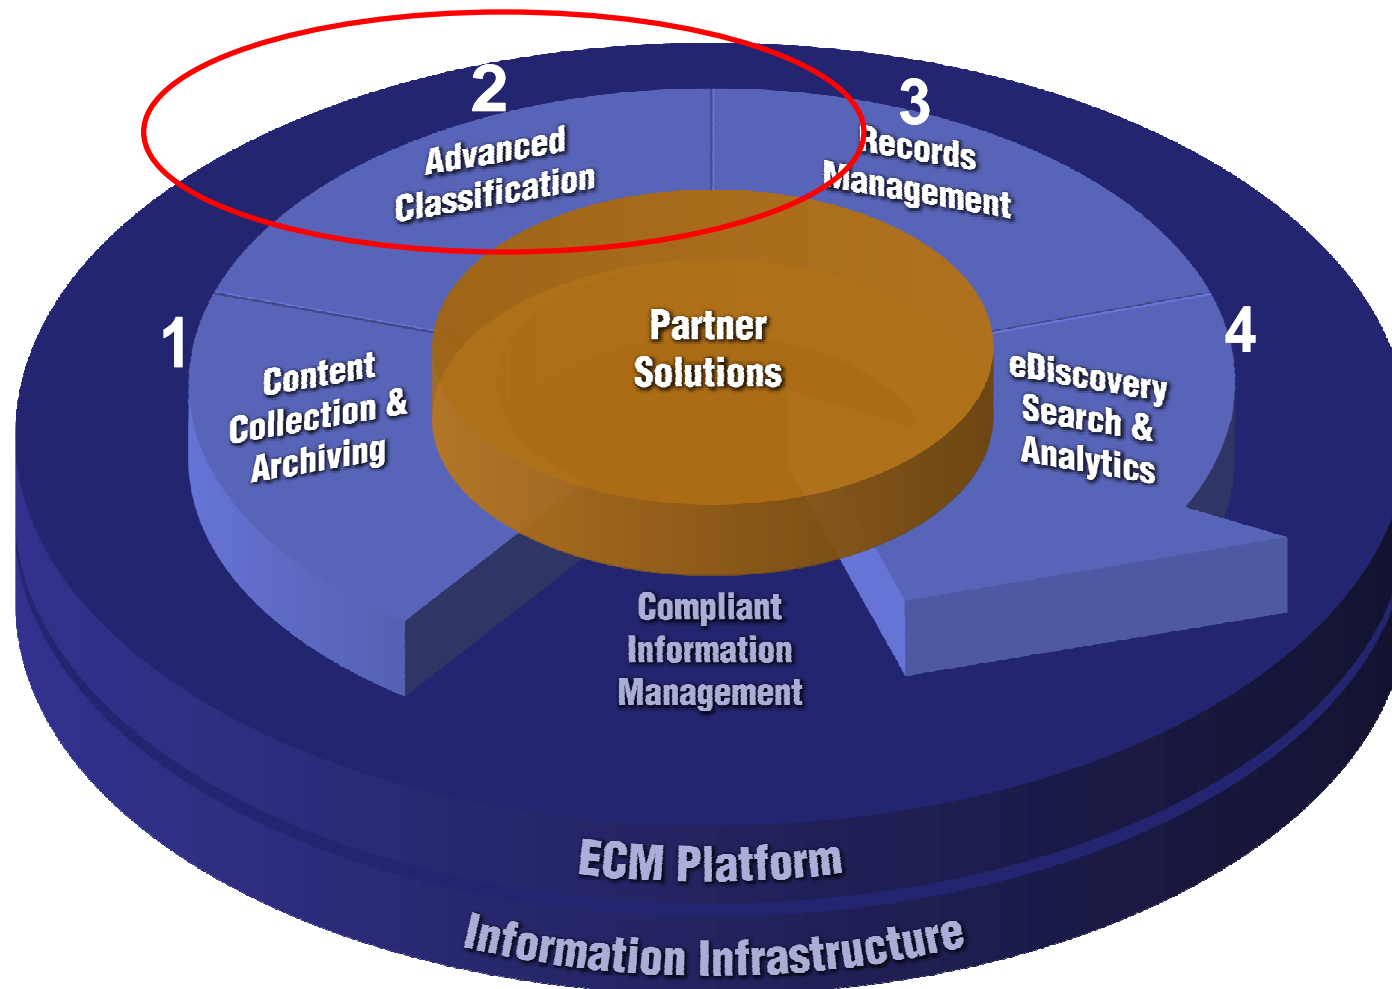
2
Advanced Classification

3
Records Management

1
Content Collection & Archiving

Partner Solutions

4
eDiscovery Search & Analytics

Compliant Information Management

ECM Platform

Information Infrastructure